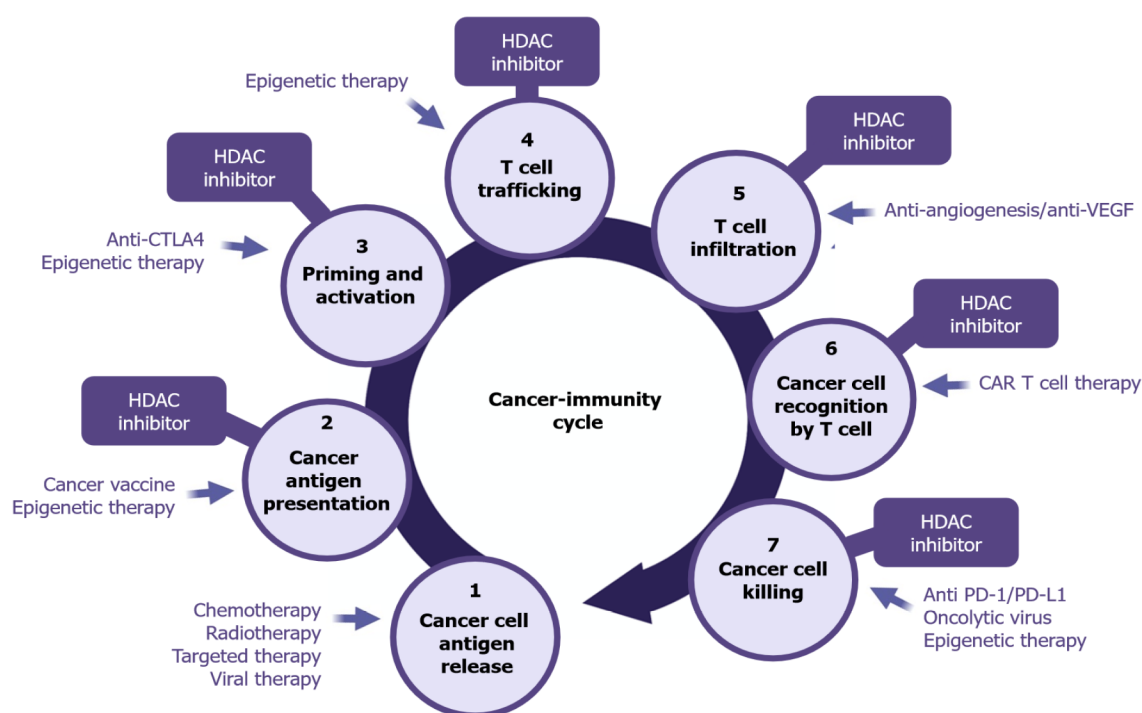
HDAC inhibitor

Epigenetic therapy

4
T cell trafficking

HDAC inhibitor

HDAC inhibitor

5
T cell infiltration

Anti-angiogenesis/anti-VEGF

Anti-CTLA4
Epigenetic therapy

3
Priming and activation

HDAC inhibitor

6
Cancer cell recognition by T cell

CAR T cell therapy

HDAC inhibitor

Cancer-immunity cycle

2
Cancer antigen presentation

Cancer vaccine
Epigenetic therapy

HDAC inhibitor

7
Cancer cell killing

Anti PD-1/PD-L1
Oncolytic virus
Epigenetic therapy

Chemotherapy
Radiotherapy
Targeted therapy
Viral therapy

1
Cancer cell antigen release